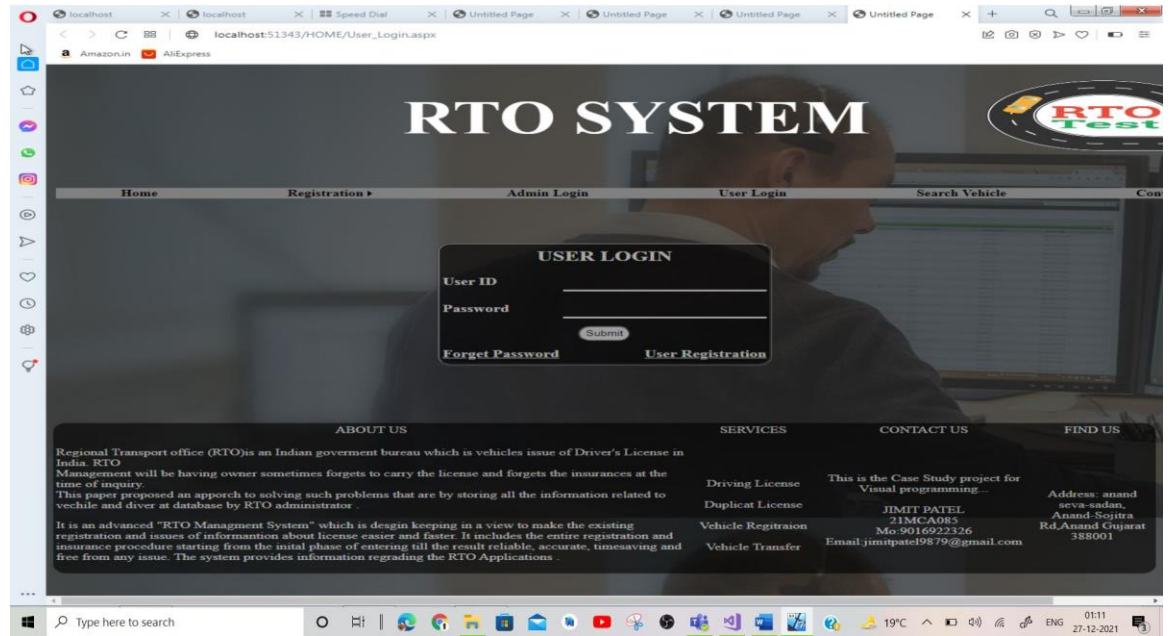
localhost | localhost | Speed Dial | Untitled Page | Untitled Page | Untitled Page | Untitled Page

localhost:51343/HOME/User_Login.aspx

Amazon.in AliExpress

RTO SYSTEM

RTO Test

Home | Registration ▸ | Admin Login | User Login | Search Vehicle | Con

USER LOGIN

User ID

Password

Submit

Forget Password User Registration

ABOUT US

Regional Transport office (RTO)is an Indian goverment bureau which is vehicles issue of Driver's License in India. RTO
Management will be having owner sometimes forgets to carry the license and forgets the insurances at the time of inquiry.
This paper proposed an apporch to solving such problems that are by storing all the information related to vechile and diver at database by RTO administrator .

It is an advanced "RTO Managment System" which is desgin keeping in a view to make the existing registration and issues of informantion about license easier and faster. It includes the entire registration and insurance procedure starting from the inital phase of entering till the result reliable, accurate, timesaving and free from any issue. The system provides information regrading the RTO Applications .

SERVICES

Driving License

Duplicat License

Vehicle Regitraion

Vehicle Transfer

CONTACT US

This is the Case Study project for Visual programming...

JIMIT PATEL
21MCA085
Mo:9016922326
Email:jimitpatel9879@gmail.com

FIND US

Address: anand seva-sadan, Anand-Sojitra Rd,Anand Gujarat 388001

Type here to search

19°C ENG 01:11 27-12-2021